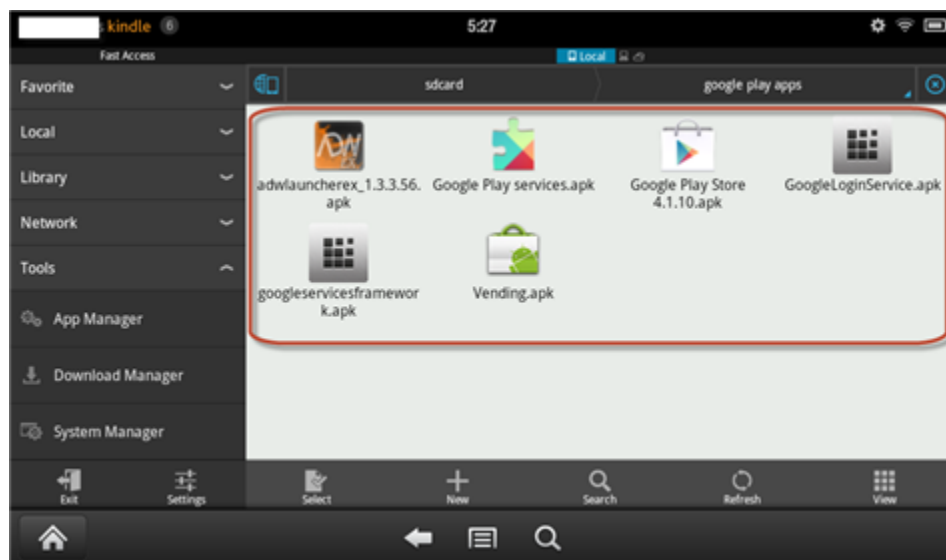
kindle 6

5:27

Fast Access

Local

Favorite

Local

Library

Network

Tools

App Manager

Download Manager

System Manager

sdcard

google play apps

adwlauncherex_1.3.3.56.apk

Google Play services.apk

Google Play Store 4.1.10.apk

GoogleLoginService.apk

googleservicesframework.apk

Vending.apk

Exit

Settings

Select

New

Search

Refresh

View